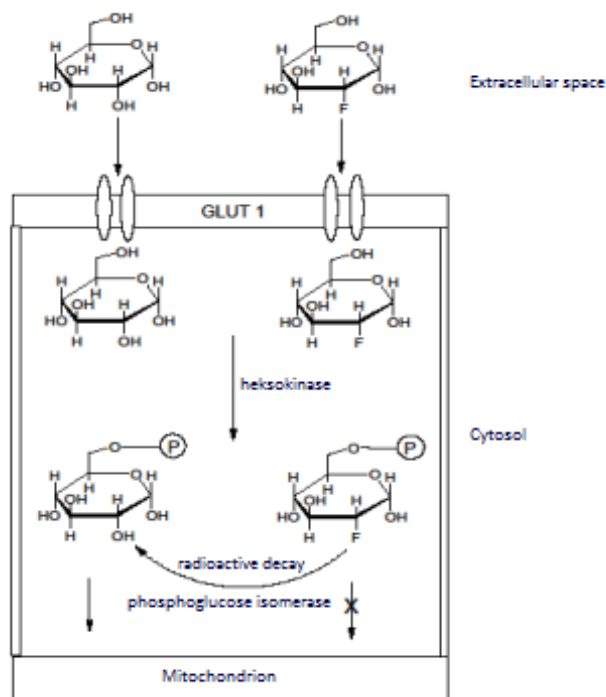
OH
H O H
H
HO OH H
H OH
H OH

OH
H O H
H
HO OH H
H OH
H F

Extracellular space

GLUT 1

OH
H O H
H
HO OH H
H OH
H OH

OH
H O H
H
HO OH H
H OH
H F

heksokinase

Cytosol

O P
H O H
H
HO OH H
H OH
H OH

O P
H O H
H
HO OH H
H OH
H F

radioactive decay

phosphoglucose isomerase

X

Mitochondrion